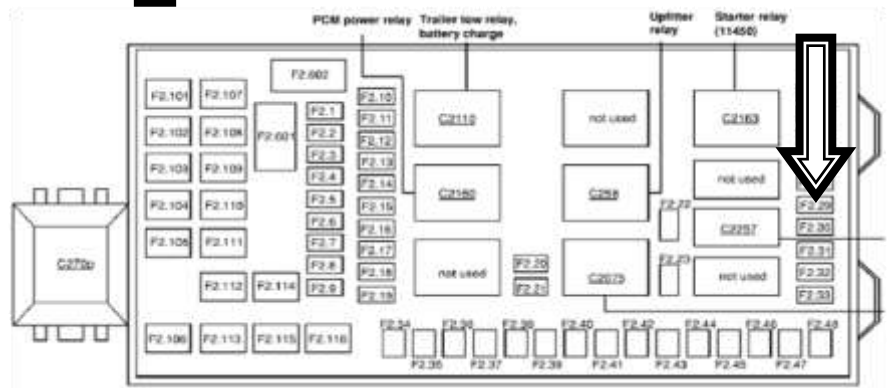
PCM power relay
Trailer tow relay, battery charge
Upfitter relay
Starter relay (11450)

F2.602
F2.101
F2.107
F2.102
F2.108
F2.601
F2.103
F2.109
F2.104
F2.110
F2.105
F2.111
F2.112
F2.114
F2.106
F2.113
F2.115
F2.116

F2.1
F2.2
F2.3
F2.4
F2.5
F2.6
F2.7
F2.8
F2.9
F2.10
F2.11
F2.12
F2.13
F2.14
F2.15
F2.16
F2.17
F2.18
F2.19

C2110
C2160
not used
F2.20
F2.21
not used
C258
F2.22
C2073
F2.23
C2163
not used
C2257
not used
F2.29
F2.30
F2.31
F2.32
F2.33

C270p

F2.34
F2.35
F2.36
F2.37
F2.38
F2.39
F2.40
F2.41
F2.42
F2.43
F2.44
F2.45
F2.46
F2.47
F2.48